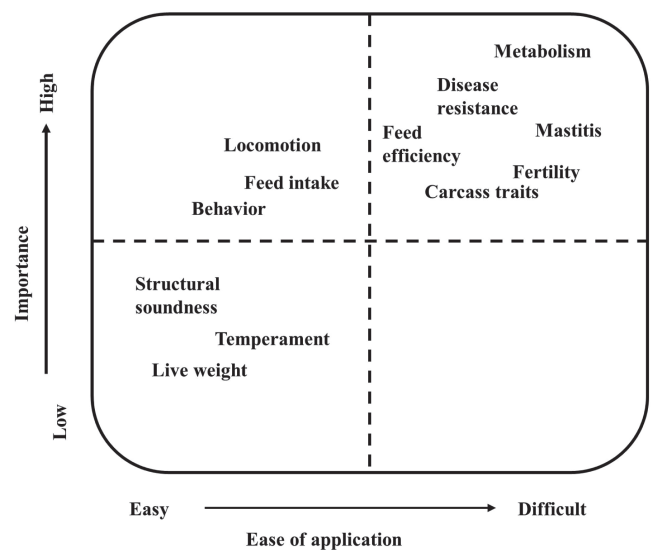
High

Importance

Low

Locomotion

Feed intake

Behavior

Metabolism

Disease resistance

Feed efficiency

Mastitis

Fertility

Carcass traits

Structural soundness

Temperament

Live weight

Easy

Difficult

Ease of application